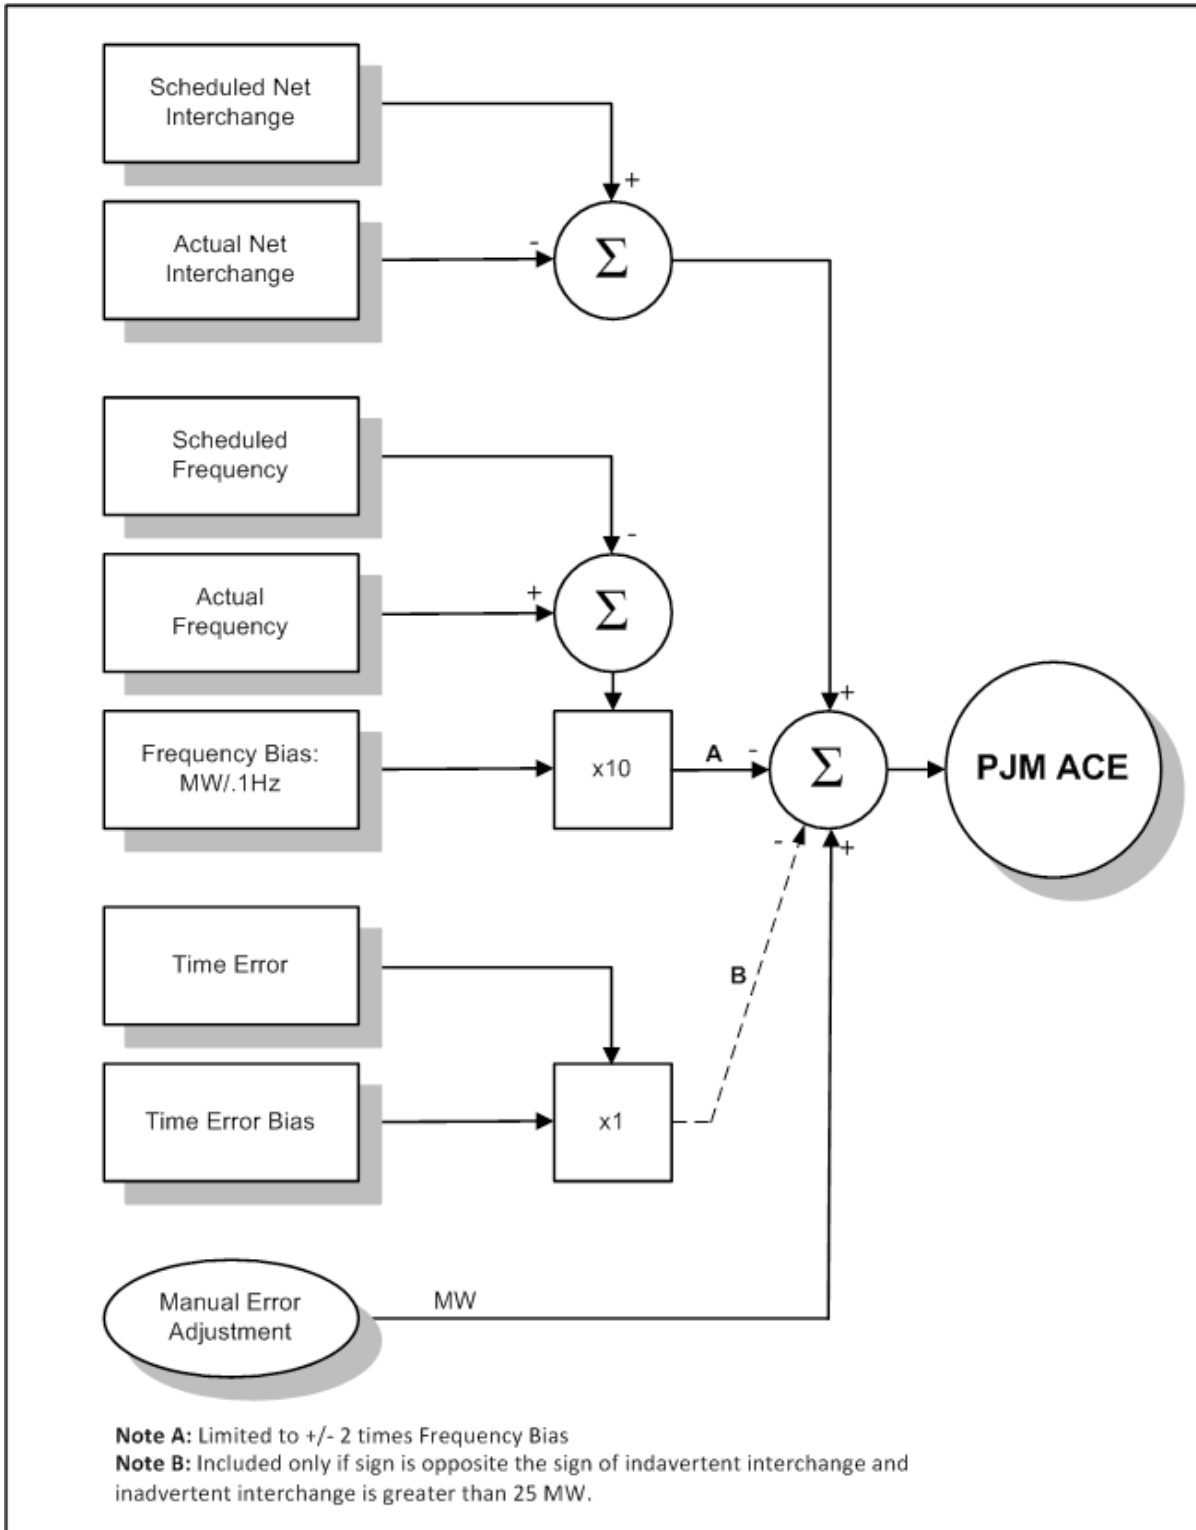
Scheduled Net Interchange

+

Actual Net Interchange

-

$\Sigma$

Scheduled Frequency

-

Actual Frequency

+

$\Sigma$

Frequency Bias: MW/.1Hz

x10

A

-

+

$\Sigma$

PJM ACE

-

+

Time Error

B

Time Error Bias

x1

Manual Error Adjustment

MW

**Note A:** Limited to +/- 2 times Frequency Bias
**Note B:** Included only if sign is opposite the sign of indavertent interchange and inadvertent interchange is greater than 25 MW.